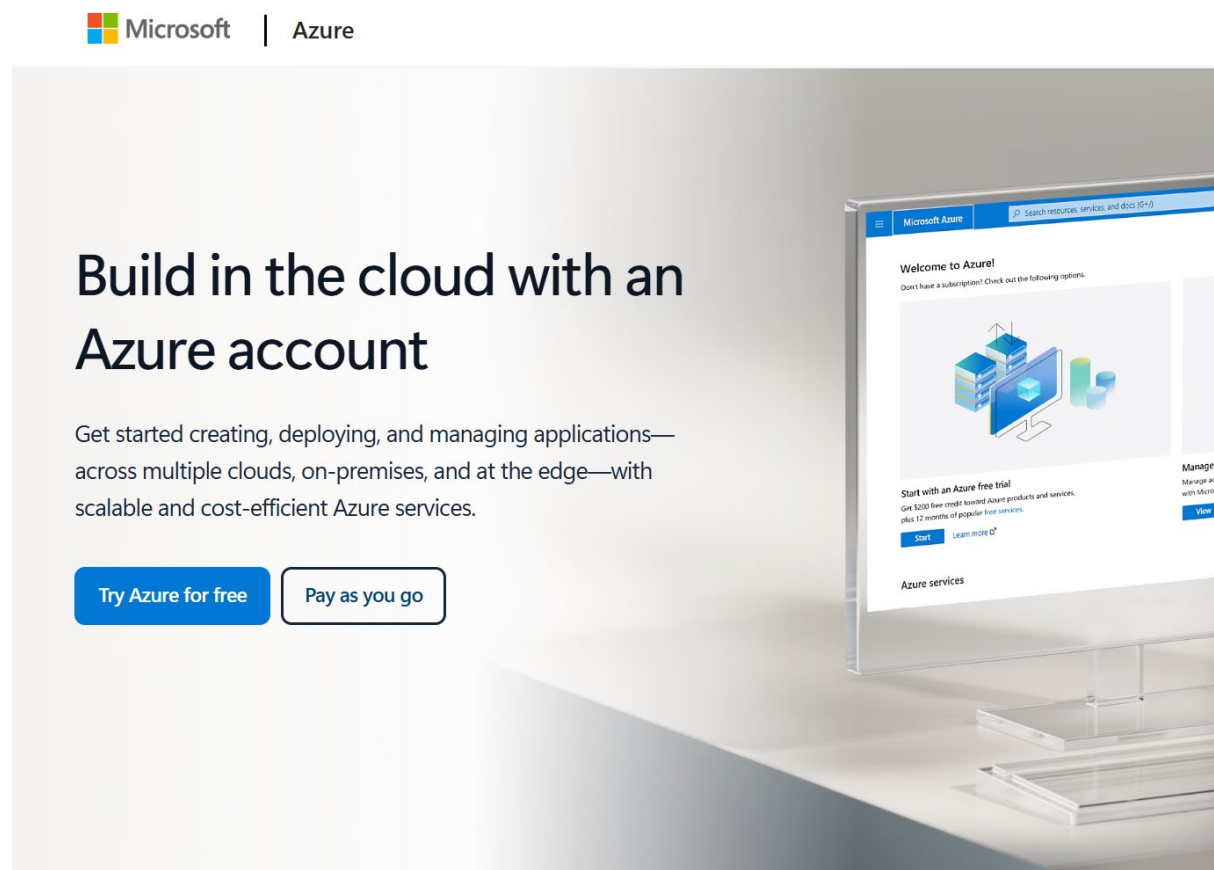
Microsoft | Azure

Build in the cloud with an Azure account

Get started creating, deploying, and managing applications—across multiple clouds, on-premises, and at the edge—with scalable and cost-efficient Azure services.

Try Azure for free

Pay as you go

Microsoft Azure

Search resources, services, and docs (G+/)

Welcome to Azure!

Don't have a subscription? Check out the following options.

Start with an Azure free trial

Get $200 free credit toward Azure products and services, plus 12 months of popular free services.

Start

Learn more

Manage

Manage a

with Micro

View

Azure services